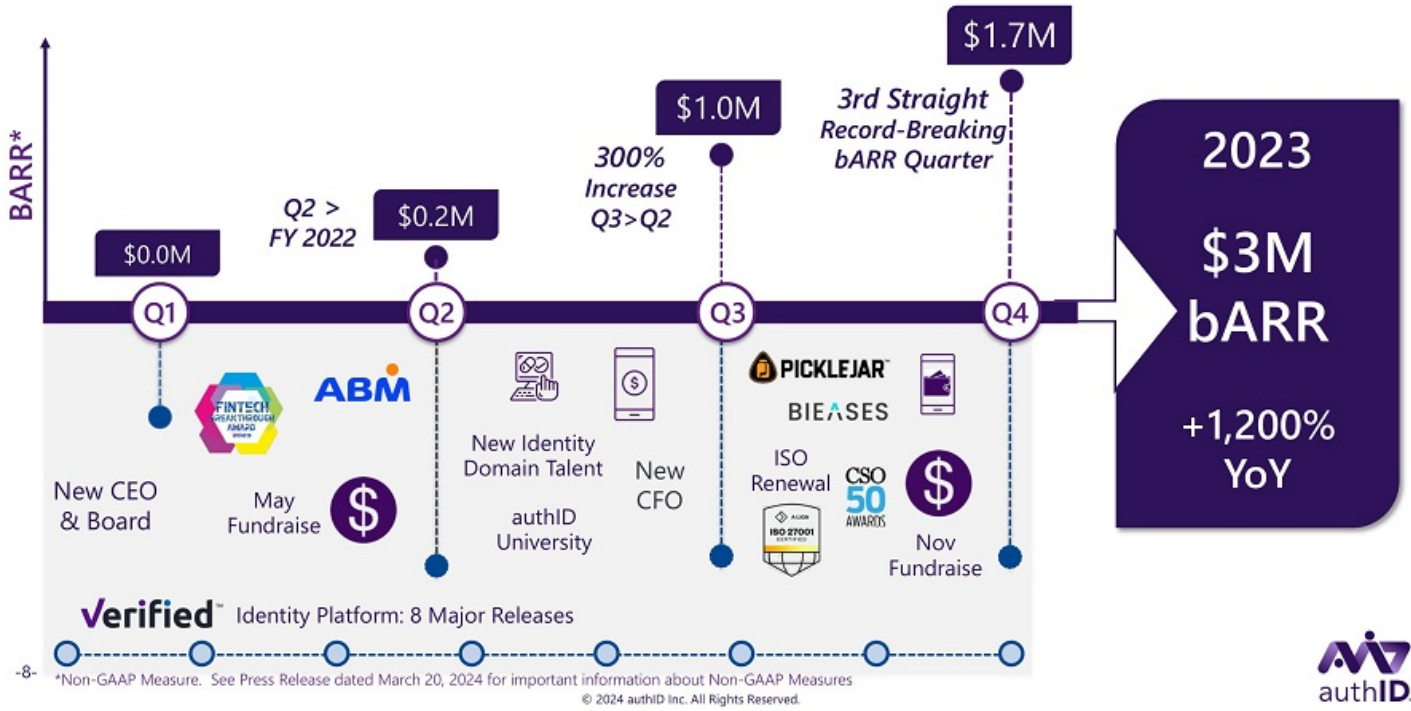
BARR*

$1.7M

3rd Straight Record-Breaking bARR Quarter

$1.0M

300% Increase Q3>Q2

Q2 > FY 2022

$0.2M

$0.0M

Q1

Q2

Q3

Q4

2023

$3M bARR

+1,200% YoY

FINTECH BREAKTHROUGH AWARD 2023

ABM

New CEO & Board

May Fundraise

New Identity Domain Talent

authID University

New CFO

PICKLEJAR™

BIEASES

ISO Renewal

ISO 27001 CERTIFIED

CSO 50 AWARDS

Nov Fundraise

Verified™ Identity Platform: 8 Major Releases

-8-

*Non-GAAP Measure. See Press Release dated March 20, 2024 for important information about Non-GAAP Measures

© 2024 authID Inc. All Rights Reserved.

authID